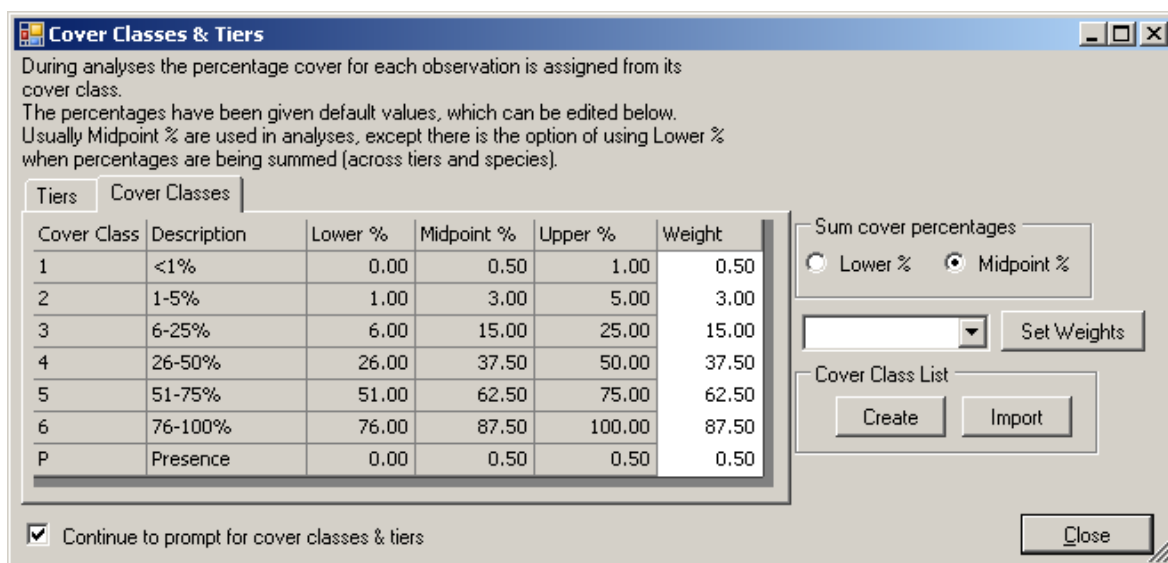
Cover Classes & Tiers

During analyses the percentage cover for each observation is assigned from its cover class.
The percentages have been given default values, which can be edited below.
Usually Midpoint % are used in analyses, except there is the option of using Lower % when percentages are being summed (across tiers and species).

Tiers Cover Classes

| Cover Class | Description | Lower % | Midpoint % | Upper % | Weight |
|---|---|---|---|---|---|
| 1 | <1% | 0.00 | 0.50 | 1.00 | 0.50 |
| 2 | 1-5% | 1.00 | 3.00 | 5.00 | 3.00 |
| 3 | 6-25% | 6.00 | 15.00 | 25.00 | 15.00 |
| 4 | 26-50% | 26.00 | 37.50 | 50.00 | 37.50 |
| 5 | 51-75% | 51.00 | 62.50 | 75.00 | 62.50 |
| 6 | 76-100% | 76.00 | 87.50 | 100.00 | 87.50 |
| P | Presence | 0.00 | 0.50 | 0.50 | 0.50 |

Sum cover percentages
Lower % Midpoint %

Set Weights

Cover Class List
Create Import

Continue to prompt for cover classes & tiers

Close